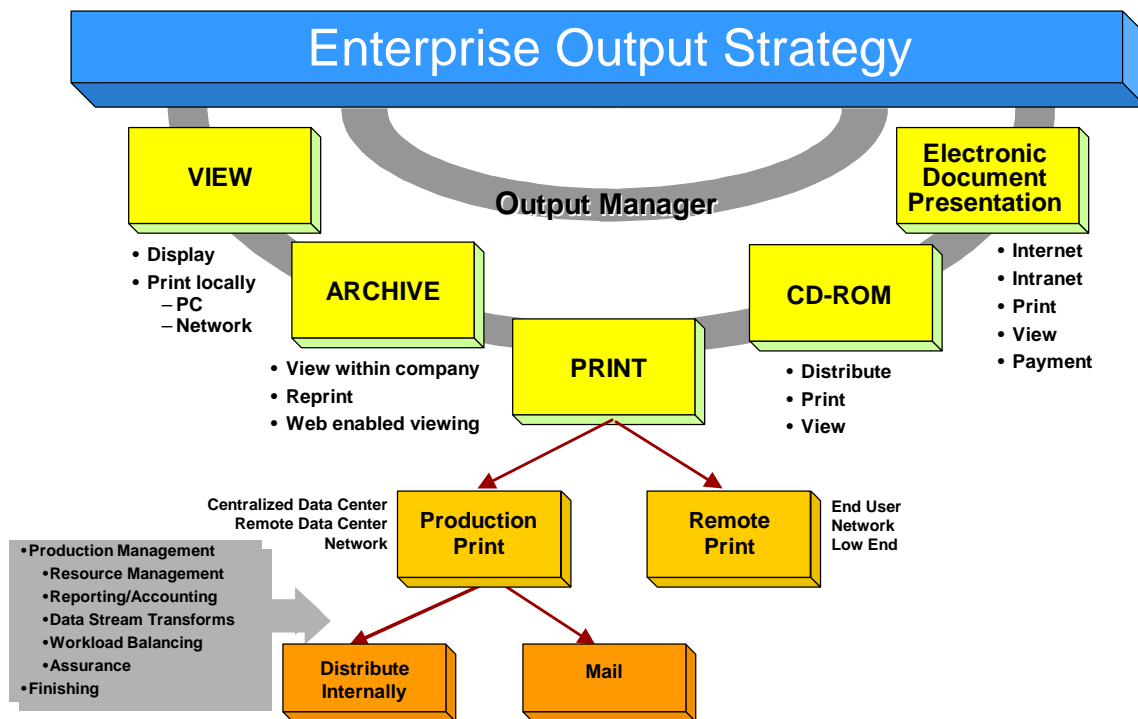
Enterprise Output Strategy

Output Manager

VIEW

• Display
• Print locally
– PC
– Network

ARCHIVE

• View within company
• Reprint
• Web enabled viewing

PRINT

CD-ROM

• Distribute
• Print
• View

Electronic Document Presentation

• Internet
• Intranet
• Print
• View
• Payment

Centralized Data Center
Remote Data Center
Network

Production Print

Remote Print

End User
Network
Low End

•Production Management
•Resource Management
•Reporting/Accounting
•Data Stream Transforms
•Workload Balancing
•Assurance
•Finishing

Distribute Internally

Mail